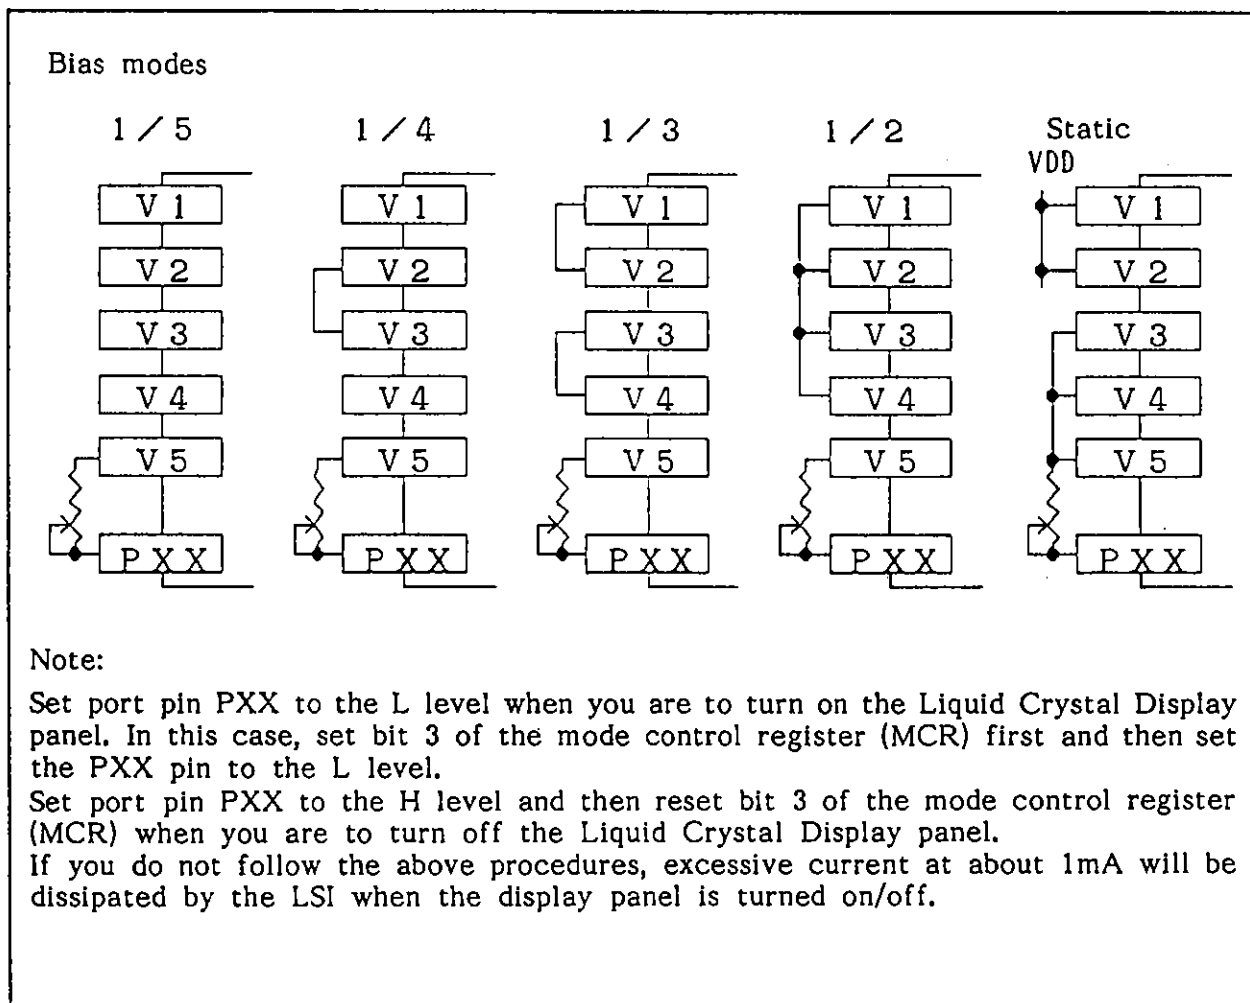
Bias modes

1 / 5

V 1
V 2
V 3
V 4
V 5
P X X

1 / 4

V 1
V 2
V 3
V 4
V 5
P X X

1 / 3

V 1
V 2
V 3
V 4
V 5
P X X

1 / 2

V 1
V 2
V 3
V 4
V 5
P X X

Static
VDD

V 1
V 2
V 3
V 4
V 5
P X X

Note:

Set port pin PXX to the L level when you are to turn on the Liquid Crystal Display panel. In this case, set bit 3 of the mode control register (MCR) first and then set the PXX pin to the L level.
Set port pin PXX to the H level and then reset bit 3 of the mode control register (MCR) when you are to turn off the Liquid Crystal Display panel.
If you do not follow the above procedures, excessive current at about 1mA will be dissipated by the LSI when the display panel is turned on/off.